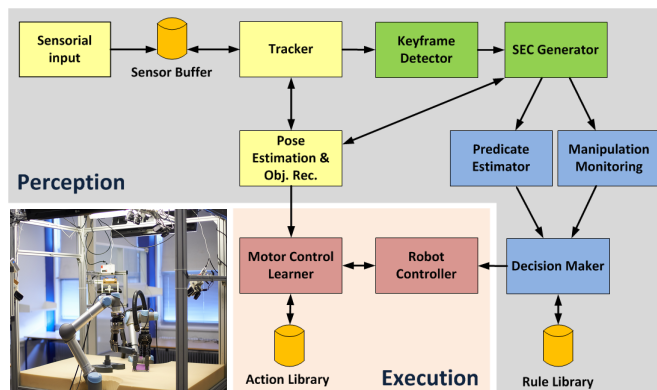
Sensorial input

Sensor Buffer

Tracker

Keyframe Detector

SEC Generator

Pose Estimation & Obj. Rec.

Predicate Estimator

Manipulation Monitoring

Perception

Motor Control Learner

Robot Controller

Decision Maker

Action Library

Execution

Rule Library